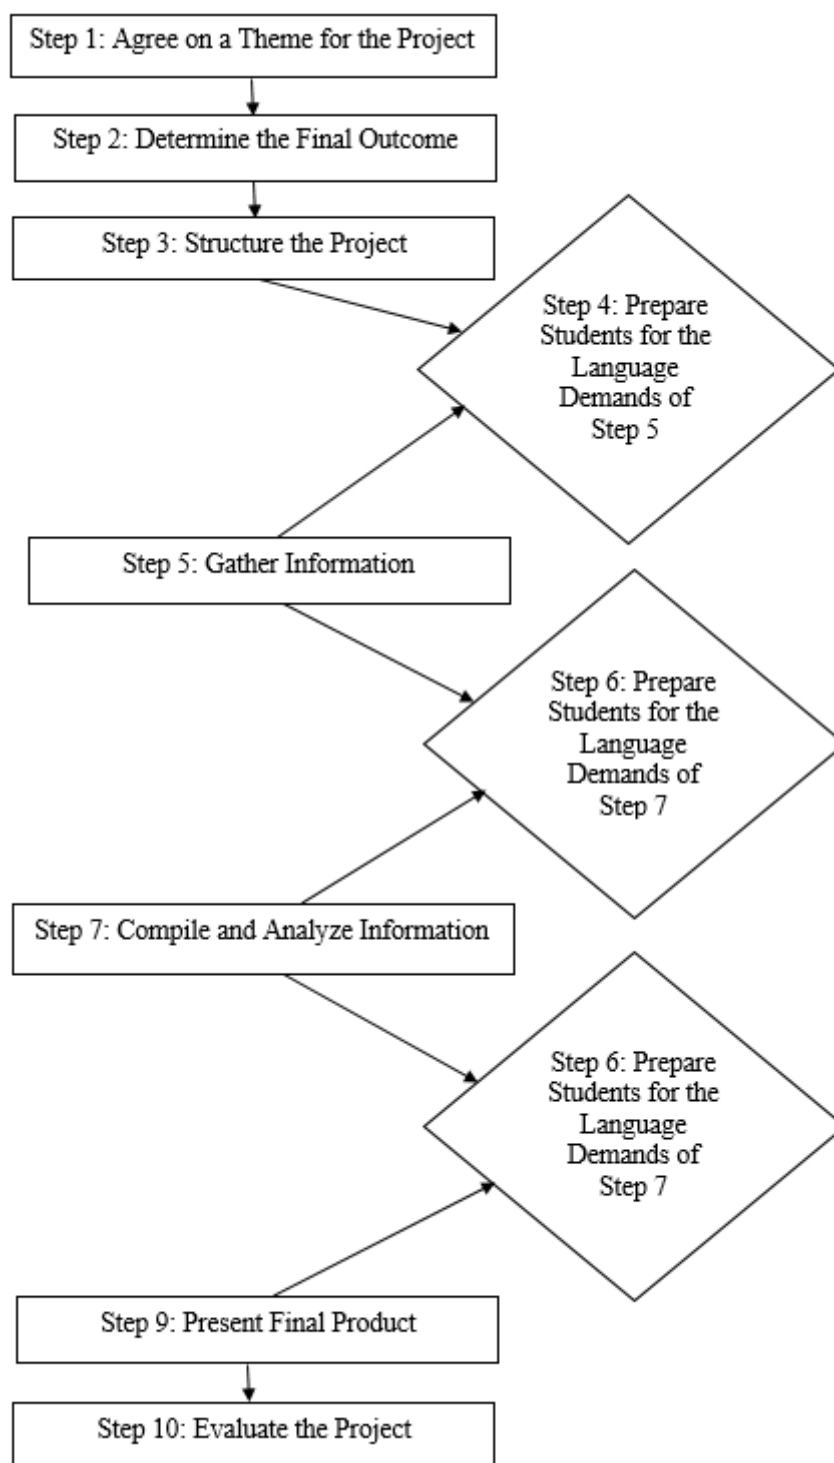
Step 1: Agree on a Theme for the Project

Step 2: Determine the Final Outcome

Step 3: Structure the Project

Step 4: Prepare Students for the Language Demands of Step 5

Step 5: Gather Information

Step 6: Prepare Students for the Language Demands of Step 7

Step 7: Compile and Analyze Information

Step 6: Prepare Students for the Language Demands of Step 7

Step 9: Present Final Product

Step 10: Evaluate the Project